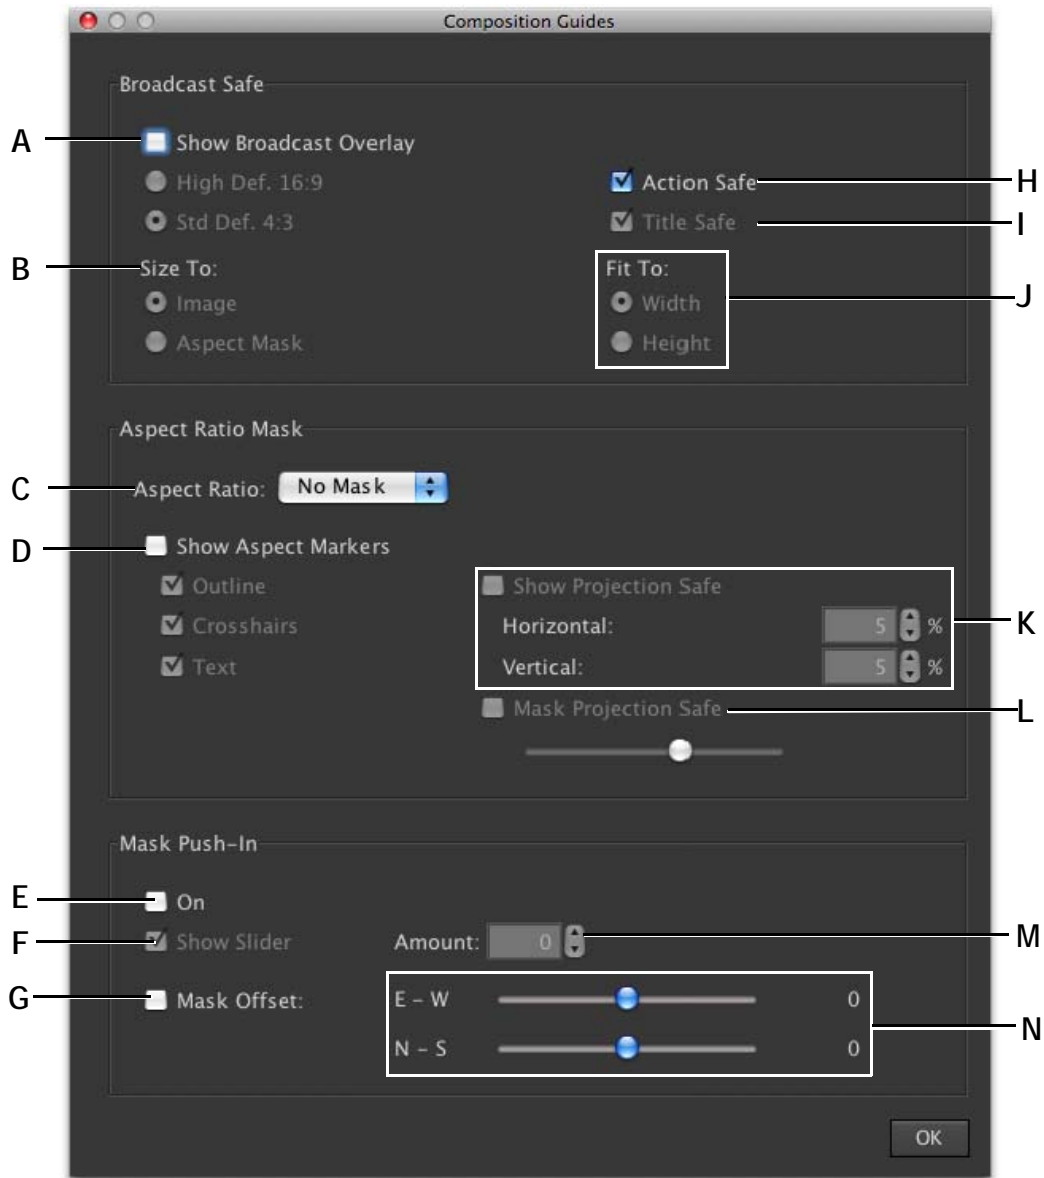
Composition Guides

Broadcast Safe

A Show Broadcast Overlay

High Def. 16:9

Std Def. 4:3

Action Safe H

Title Safe I

B Size To:

Image

Aspect Mask

Fit To:

Width J

Height

Aspect Ratio Mask

C Aspect Ratio: No Mask

D Show Aspect Markers

Outline

Crosshairs

Text

Show Projection Safe

Horizontal: 5 % K

Vertical: 5 %

Mask Projection Safe L

Mask Push-In

E On

F Show Slider

Amount: 0 M

G Mask Offset:

E – W 0

N – S 0 N

OK